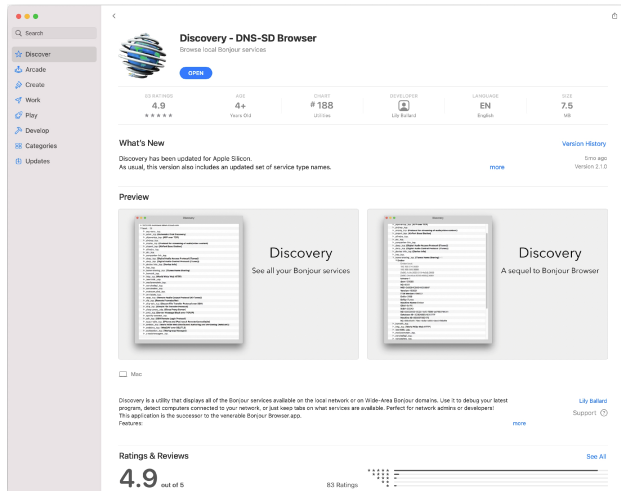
Search

Discover

Arcade

Create

Work

Play

Develop

Categories

Updates

Discovery - DNS-SD Browser

Browse local Bonjour services

OPEN

83 RATINGS
4.9
★★★★★

AGE
4+
Years Old

CHART
# 188
Utilities

DEVELOPER
Lily Ballard

LANGUAGE
EN
English

SIZE
7.5
MB

What's New

Version History

Discovery has been updated for Apple Silicon.
As usual, this version also includes an updated set of service type names.

more

5mo ago
Version 2.1.0

Preview

Discovery
See all your Bonjour services

Discovery
A sequel to Bonjour Browser

Mac

Discovery is a utility that displays all of the Bonjour services available on the local network or on Wide-Area Bonjour domains. Use it to debug your latest program, detect computers connected to your network, or just keep tabs on what services are available. Perfect for network admins or developers!
This application is the successor to the venerable Bonjour Browser app.
Features:

more

Lily Ballard

Support

Ratings & Reviews

See All

4.9
out of 5

83 Ratings